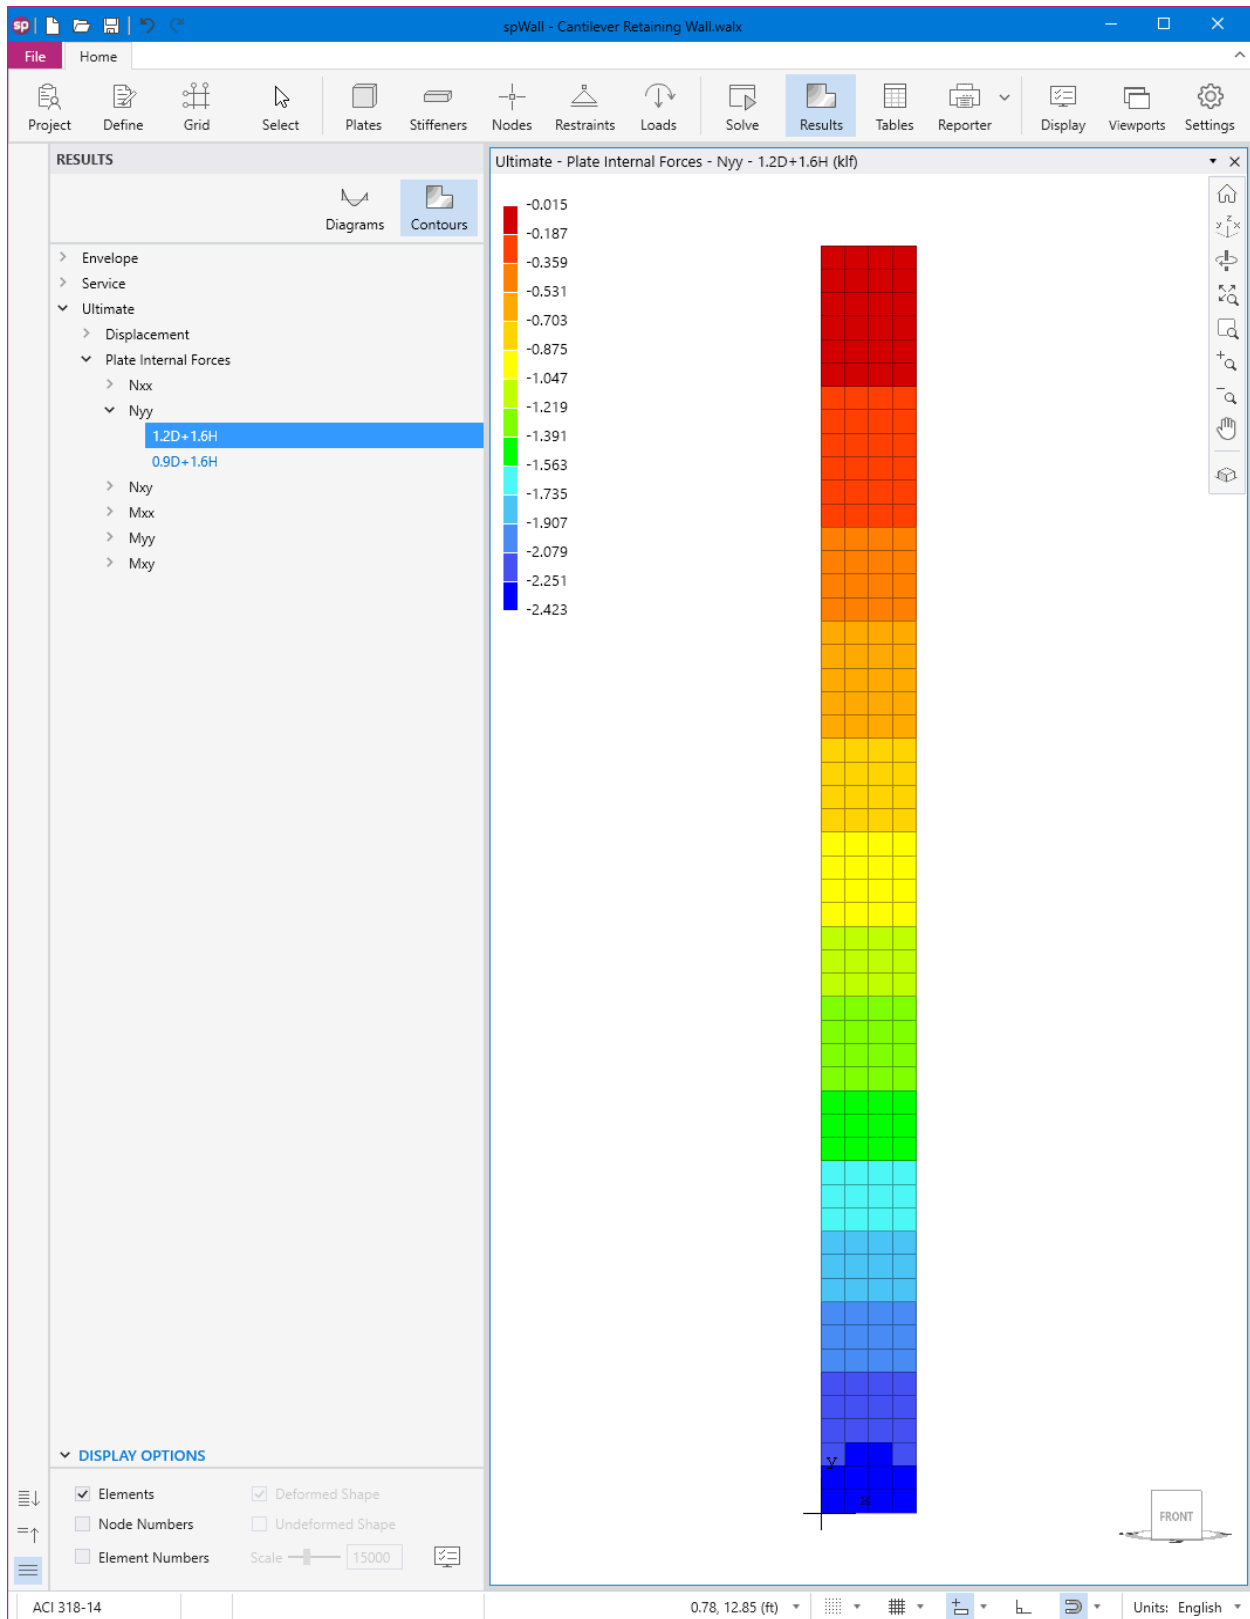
spWall - Cantilever Retaining Wall.walx

File Home

Project Define Grid Select Plates Stiffeners Nodes Restraints Loads Solve Results Tables Reporter Display Viewports Settings

RESULTS

Diagrams Contours

Envelope
Service
Ultimate
Displacement
Plate Internal Forces
Nxx
Nyy
1.2D+1.6H
0.9D+1.6H
Nxy
Mxx
Myy
Mxy

DISPLAY OPTIONS

Elements
Node Numbers
Element Numbers
Deformed Shape
Undeformed Shape
Scale 15000

Ultimate - Plate Internal Forces - Nyy - 1.2D+1.6H (klf)

-0.015
-0.187
-0.359
-0.531
-0.703
-0.875
-1.047
-1.219
-1.391
-1.563
-1.735
-1.907
-2.079
-2.251
-2.423

y
x

FRONT

ACI 318-14
0.78, 12.85 (ft)
Units: English